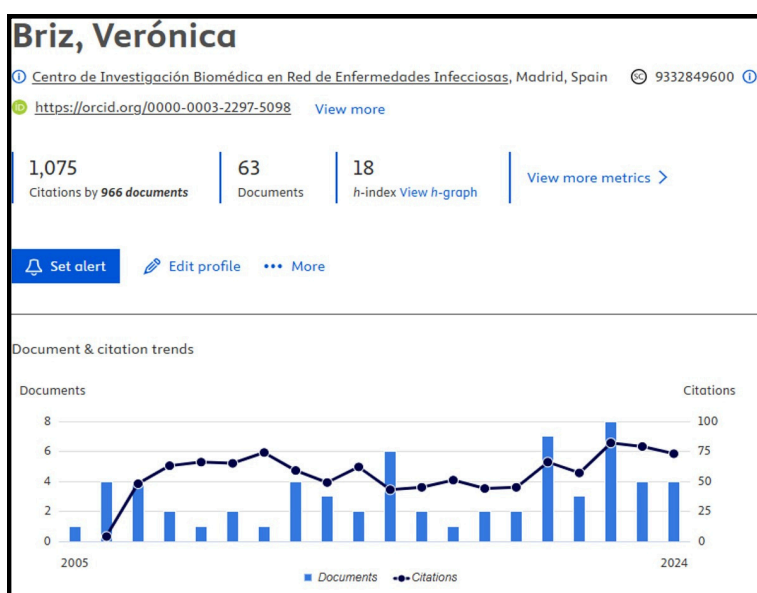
Briz, Verónica

Centro de Investigación Biomédica en Red de Enfermedades Infecciosas, Madrid, Spain 9332849600

https://orcid.org/0000-0003-2297-5098 View more

1,075
Citations by 966 documents

63
Documents

18
h-index View h-graph

View more metrics >

Set alert Edit profile ••• More

Document & citation trends

Documents

Citations

8
6
4
2
0

100
75
50
25
0

2005

2024

Documents Citations